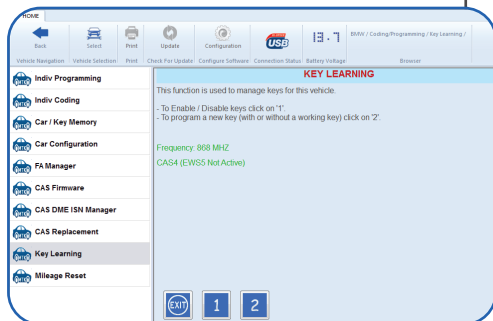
HOME

Back | Select | Print | Update | Configuration | USB | 13.7 | BMW / Coding/Programming / Key Learning /

Vehicle Navigation | Vehicle Selection | Print | Check For Update | Configure Software | Connection Status | Battery Voltage | Browser

Indiv Programming
Indiv Coding
Car / Key Memory
Car Configuration
FA Manager
CAS Firmware
CAS DME ISN Manager
CAS Replacement
Key Learning
Mileage Reset

KEY LEARNING

This function is used to manage keys for this vehicle.

- To Enable / Disable keys click on '1'.
- To program a new key (with or without a working key) click on '2'.

Frequency: 868 MHZ

CAS4 (EWS5 Not Active)

EXIT 1 2